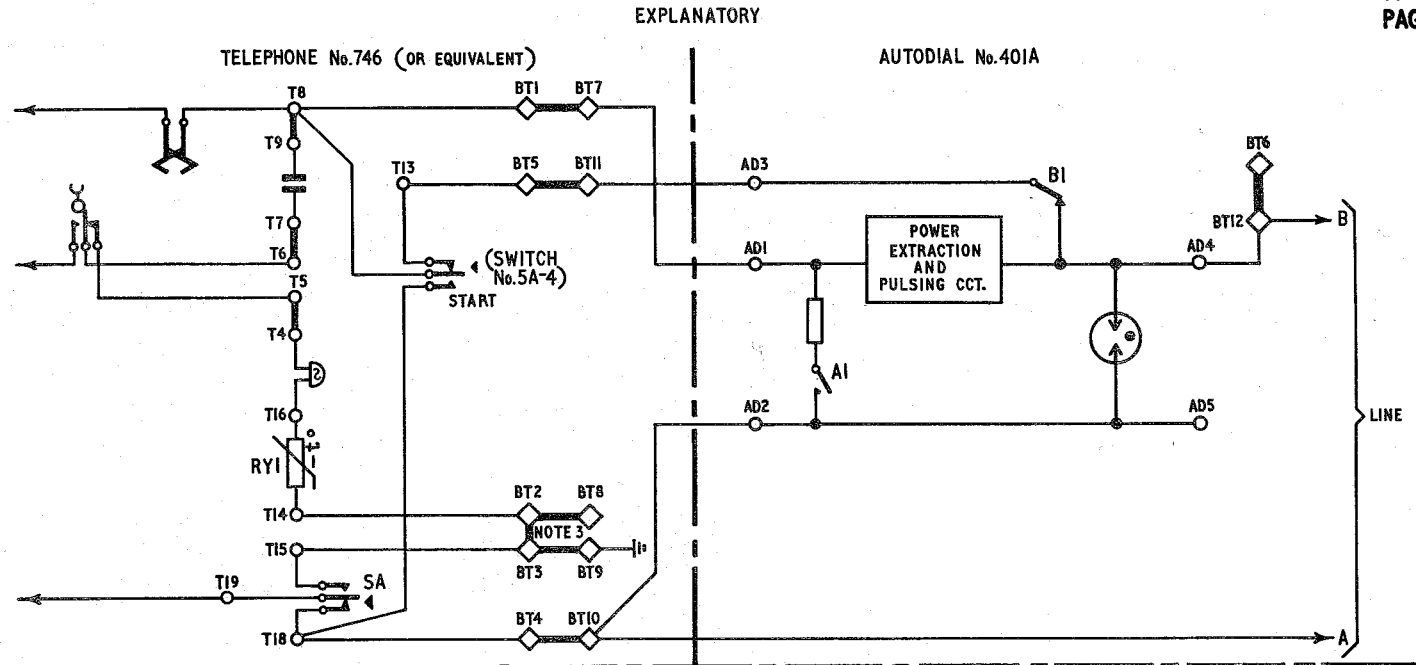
EXPLANATORY

PAG

TELEPHONE No.746 (OR EQUIVALENT)

AUTODIAL No.401A

T8

BT1

BT7

T9

T13

BT5

BT11

AD3

B1

BT6

T7

T6

(SWITCH No.5A-4)

AD1

POWER EXTRACTION AND PULSING CCT.

BT12

AD4

B

T5

START

T4

A1

T16

AD2

AD5

LINE

RY1

BT2

BT8

T14

NOTE 3

T15

BT3

BT9

T19

SA

BT4

BT10

T18

A